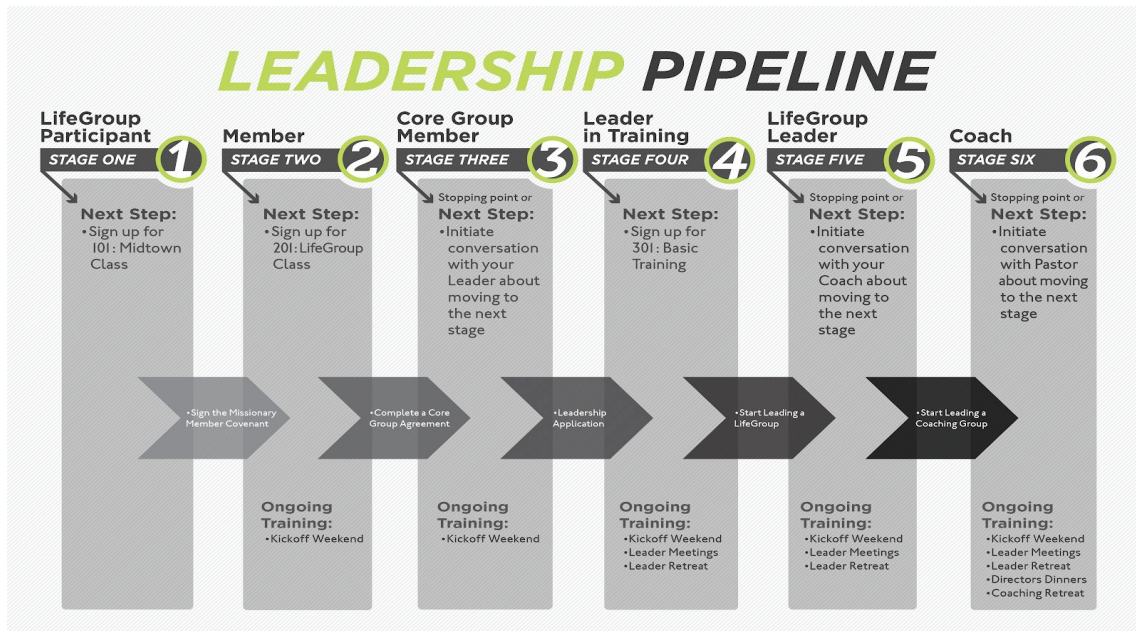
LEADERSHIP PIPELINE

LifeGroup Participant
STAGE ONE 1
Next Step:
•Sign up for 101: Midtown Class

Member
STAGE TWO 2
Next Step:
•Sign up for 201: LifeGroup Class

Core Group Member
STAGE THREE 3
Stopping point or
Next Step:
•Initiate conversation with your Leader about moving to the next stage

Leader in Training
STAGE FOUR 4
Next Step:
•Sign up for 301: Basic Training

LifeGroup Leader
STAGE FIVE 5
Stopping point or
Next Step:
•Initiate conversation with your Coach about moving to the next stage

Coach
STAGE SIX 6
Stopping point or
Next Step:
•Initiate conversation with Pastor about moving to the next stage

•Sign the Missionary Member Covenant

•Complete a Core Group Agreement

•Leadership Application

•Start Leading a LifeGroup

•Start Leading a Coaching Group

Ongoing Training:
•Kickoff Weekend

Ongoing Training:
•Kickoff Weekend

Ongoing Training:
•Kickoff Weekend
•Leader Meetings
•Leader Retreat

Ongoing Training:
•Kickoff Weekend
•Leader Meetings
•Leader Retreat

Ongoing Training:
•Kickoff Weekend
•Leader Meetings
•Leader Retreat
•Directors Dinners
•Coaching Retreat